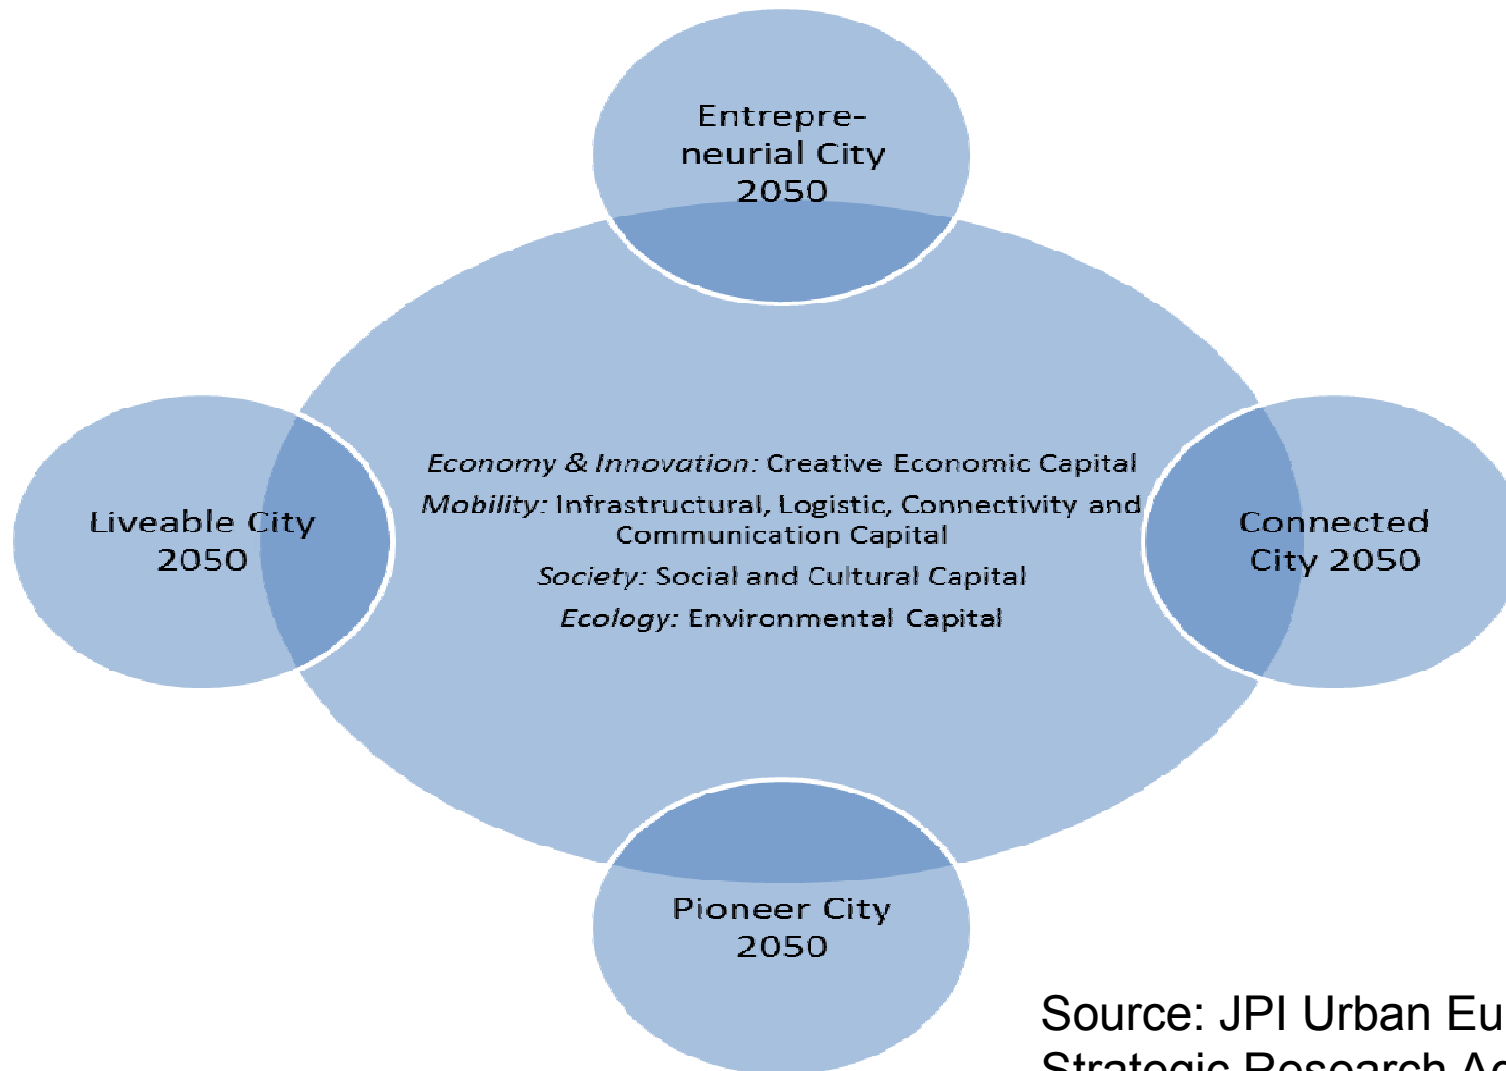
Entrepreneurial City 2050

Liveable City 2050

*Economy & Innovation:* Creative Economic Capital

*Mobility:* Infrastructural, Logistic, Connectivity and Communication Capital

*Society:* Social and Cultural Capital

*Ecology:* Environmental Capital

Connected City 2050

Pioneer City 2050

Source: JPI Urban Eu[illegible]
Strategic Research A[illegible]